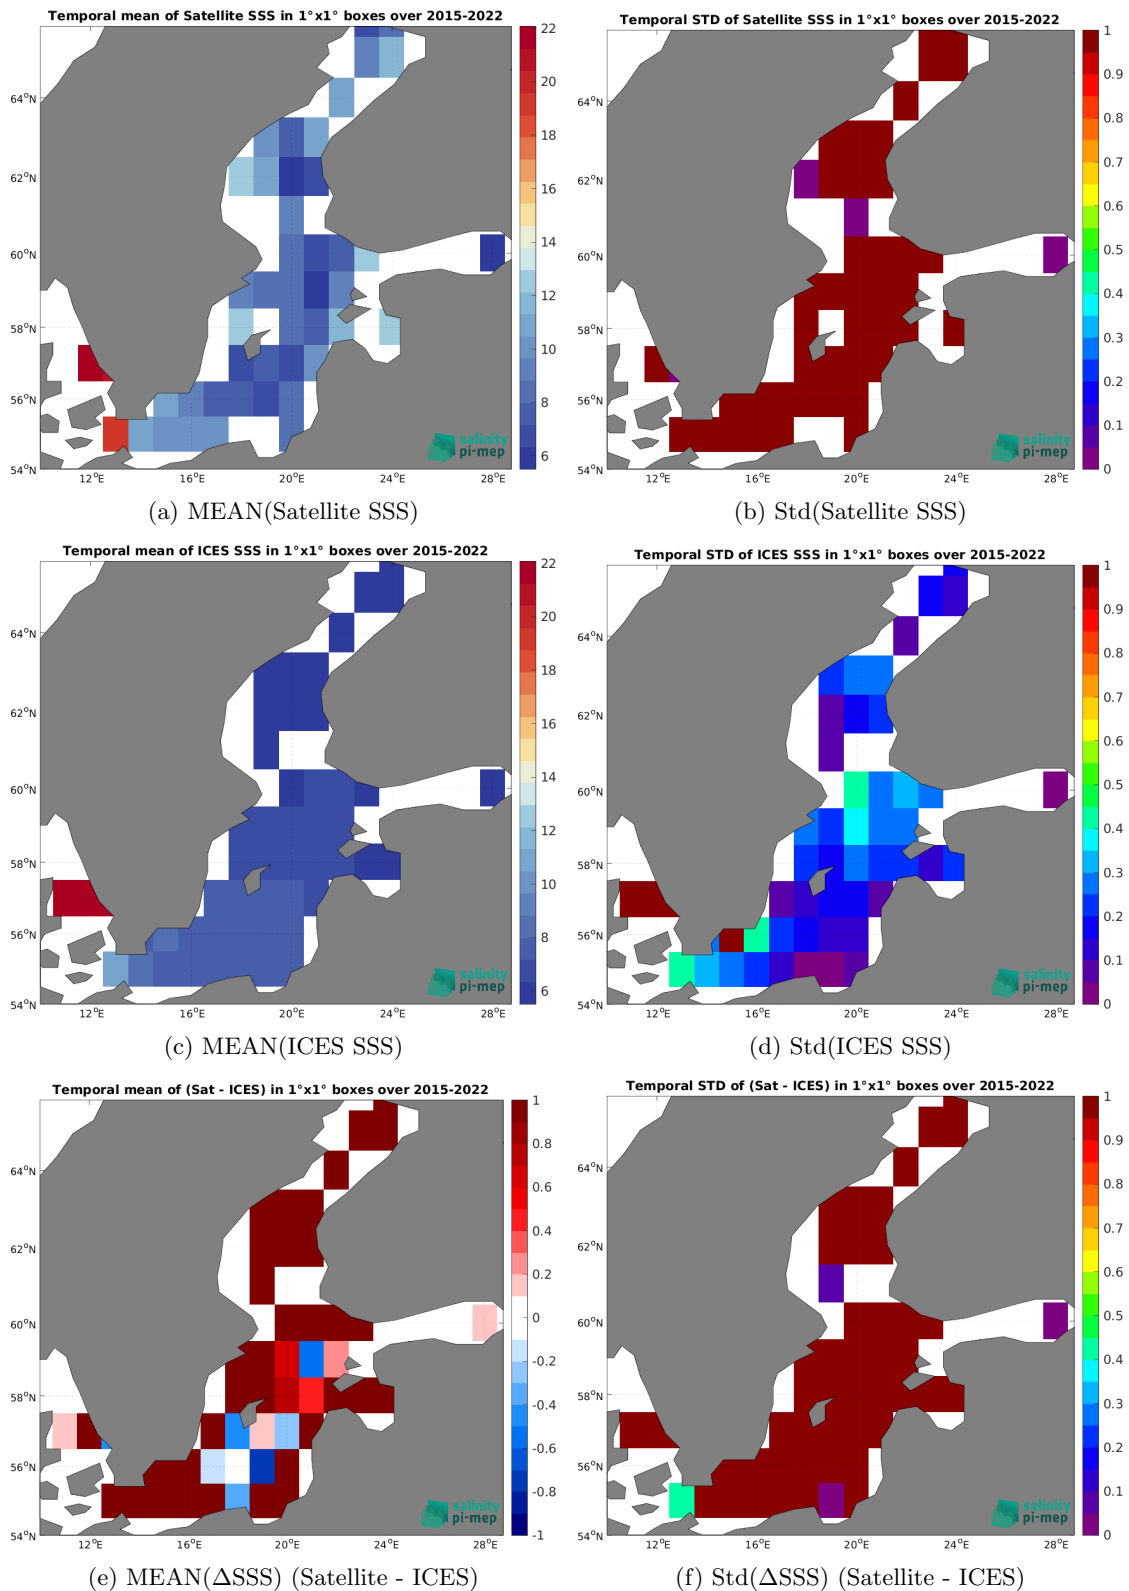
Temporal mean of Satellite SSS in 1°x1° boxes over 2015-2022

64°N
62°N
60°N
58°N
56°N
54°N
12°E 16°E 20°E 24°E 28°E

22
20
18
16
14
12
10
8
6

salinity pi-mep

(a) MEAN(Satellite SSS)

Temporal STD of Satellite SSS in 1°x1° boxes over 2015-2022

64°N
62°N
60°N
58°N
56°N
54°N
12°E 16°E 20°E 24°E 28°E

1
0.9
0.8
0.7
0.6
0.5
0.4
0.3
0.2
0.1
0

salinity pi-mep

(b) Std(Satellite SSS)

Temporal mean of ICES SSS in 1°x1° boxes over 2015-2022

64°N
62°N
60°N
58°N
56°N
54°N
12°E 16°E 20°E 24°E 28°E

22
20
18
16
14
12
10
8
6

salinity pi-mep

(c) MEAN(ICES SSS)

Temporal STD of ICES SSS in 1°x1° boxes over 2015-2022

64°N
62°N
60°N
58°N
56°N
54°N
12°E 16°E 20°E 24°E 28°E

1
0.9
0.8
0.7
0.6
0.5
0.4
0.3
0.2
0.1
0

salinity pi-mep

(d) Std(ICES SSS)

Temporal mean of (Sat - ICES) in 1°x1° boxes over 2015-2022

64°N
62°N
60°N
58°N
56°N
54°N
12°E 16°E 20°E 24°E 28°E

1
0.8
0.6
0.4
0.2
0
-0.2
-0.4
-0.6
-0.8
-1

salinity pi-mep

(e) MEAN(ΔSSS) (Satellite - ICES)

Temporal STD of (Sat - ICES) in 1°x1° boxes over 2015-2022

64°N
62°N
60°N
58°N
56°N
54°N
12°E 16°E 20°E 24°E 28°E

1
0.9
0.8
0.7
0.6
0.5
0.4
0.3
0.2
0.1
0

salinity pi-mep

(f) Std(ΔSSS) (Satellite - ICES)